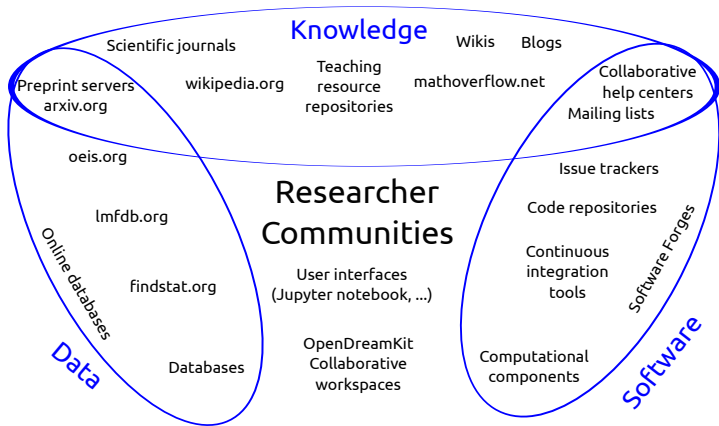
Knowledge

Scientific journals

Wikis

Blogs

Preprint servers
arxiv.org

wikipedia.org

Teaching resource repositories

mathoverflow.net

Collaborative help centers

Mailing lists

oeis.org

Issue trackers

Researcher Communities

Code repositories

lmfdb.org

Online databases

Continuous integration tools

Software Forges

findstat.org

User interfaces (Jupyter notebook, ...)

OpenDreamKit Collaborative workspaces

Computational components

Data

Databases

Software